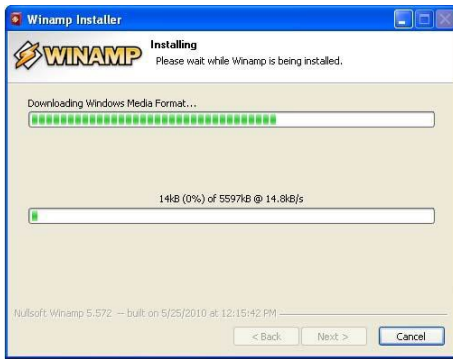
Winamp Installer

WINAMP

Installing
Please wait while Winamp is being installed.

Downloading Windows Media Format...

14kB (0%) of 5597kB @ 14.8kB/s

Nullsoft Winamp 5.572 — built on 5/25/2010 at 12:15:42 PM

< Back
Next >
Cancel